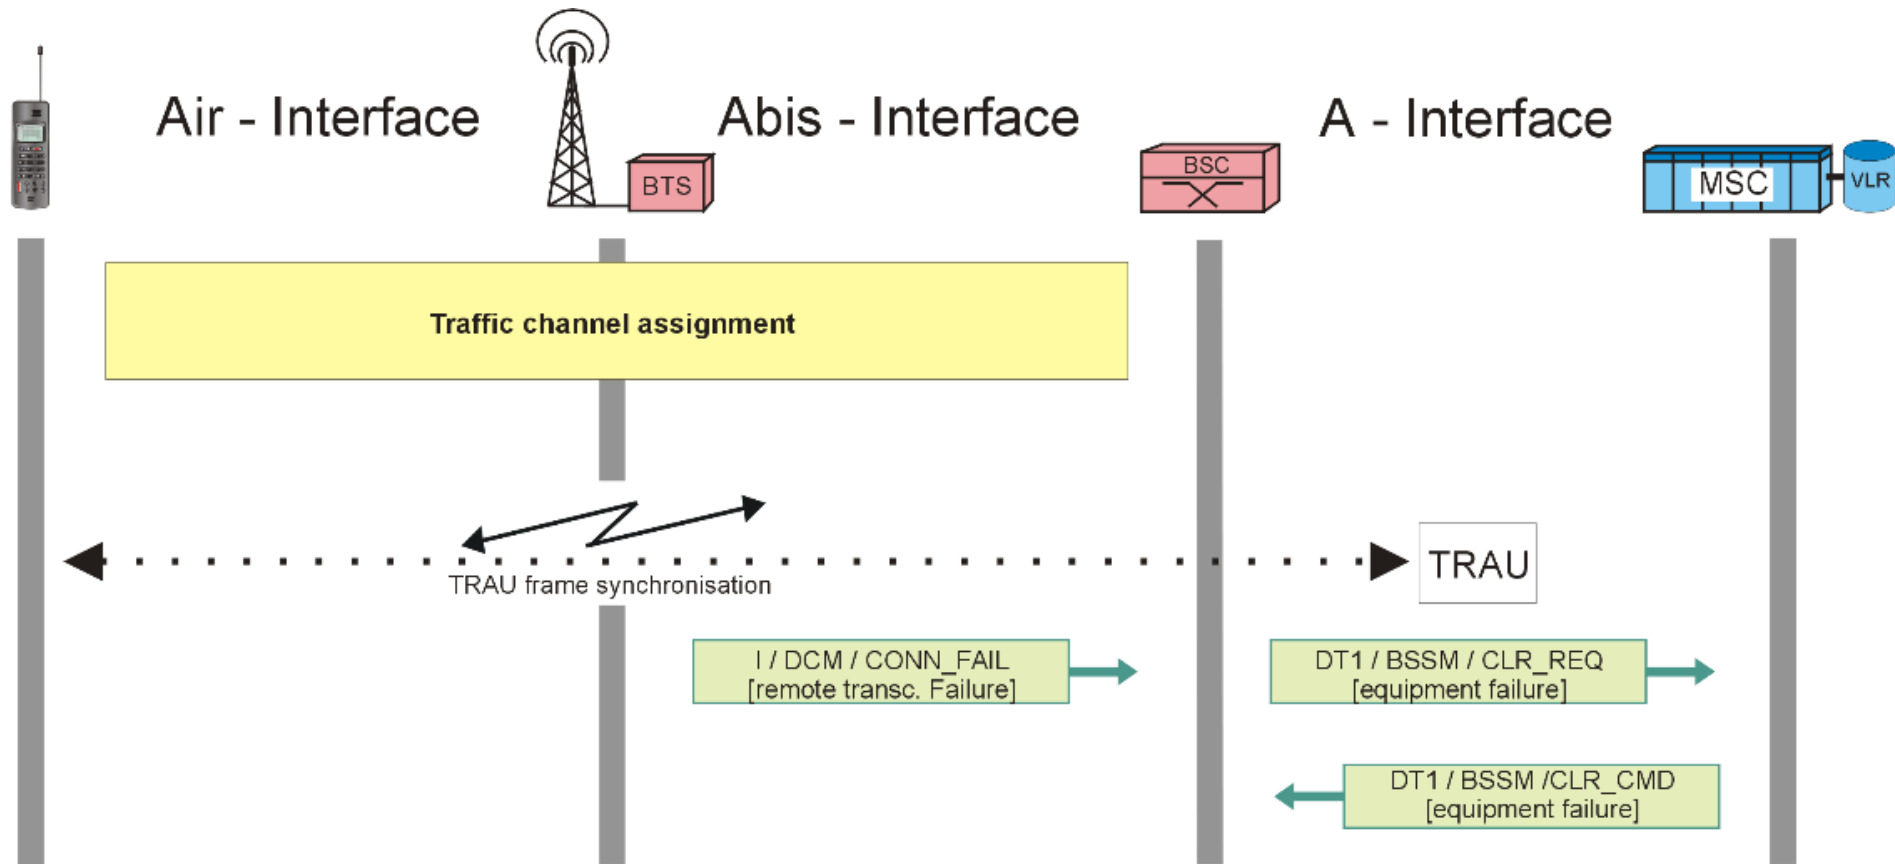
Air - Interface

Abis - Interface

A - Interface

BTS

BSC

MSC

VLR

Traffic channel assignment

TRAU

TRAU frame synchronisation

I / DCM / CONN_FAIL [remote transc. Failure]

DT1 / BSSM / CLR_REQ [equipment failure]

DT1 / BSSM /CLR_CMD [equipment failure]